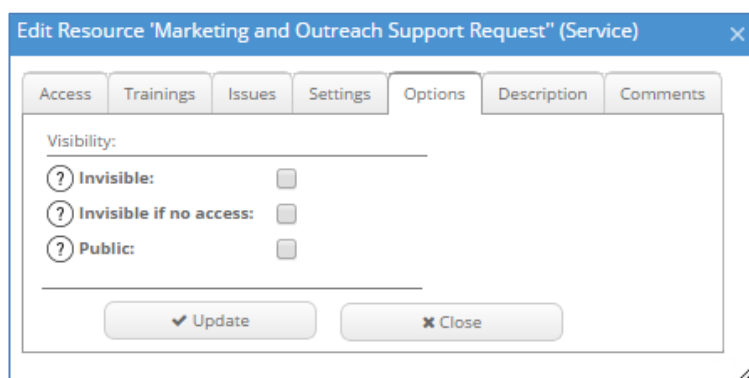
Edit Resource 'Marketing and Outreach Support Request" (Service)

×

Access | Trainings | Issues | Settings | Options | Description | Comments

Visibility:

? Invisible:

? Invisible if no access:

? Public:

✔ Update

✖ Close